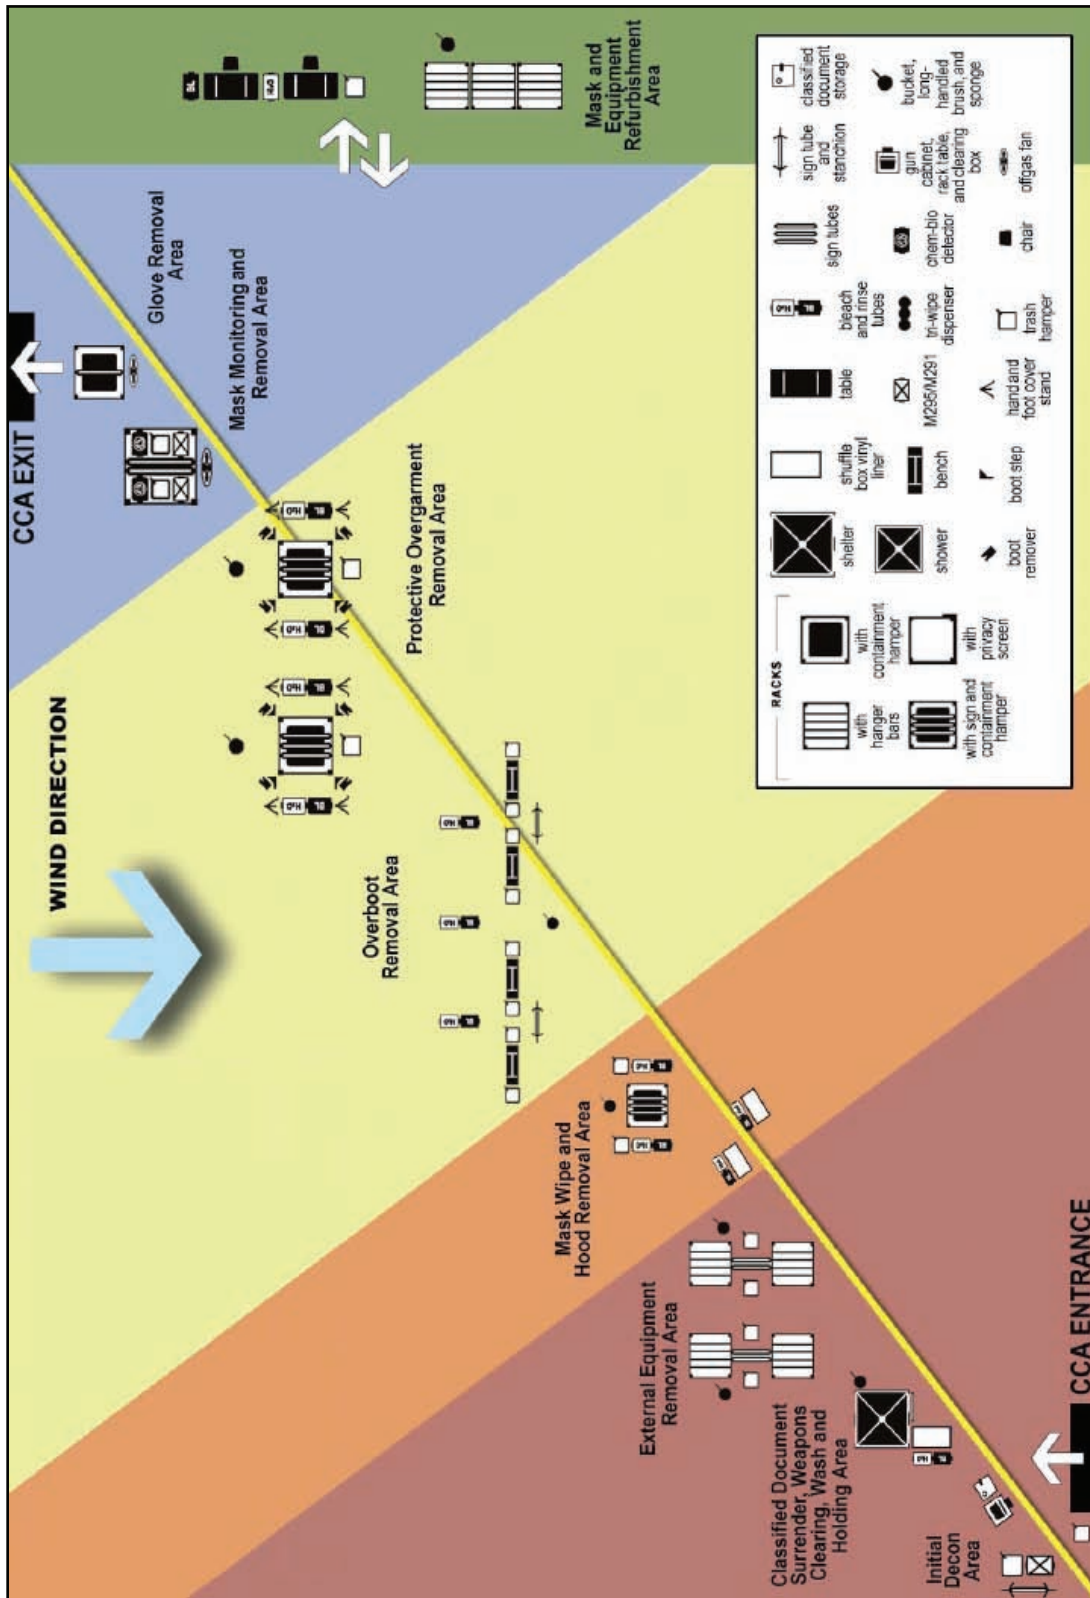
CCA EXIT

Glove Removal Area

Mask Monitoring and Removal Area

Mask and Equipment Refurbishment Area

WIND DIRECTION

Protective Overgarment Removal Area

Overboot Removal Area

Mask Wipe and Hood Removal Area

External Equipment Removal Area

Classified Document Surrender, Weapons Clearing, Wash and Holding Area

Initial Decon Area

CCA ENTRANCE

RACKS

with hanger bars

with sign and containment hamper

with containment hamper

with privacy screen

shelter

shower

boot remover

shuffle box vinyl liner

bench

boot step

table

M295/M291

hand and foot cover stand

bleach and rinse tubes

tri-wipe dispenser

trash hamper

sign tubes

chem-bio detector

chair

sign tube and stanchion

gun cabinet, rack table, and clearing box

offgas fan

classified document storage

bucket, long-handled brush, and sponge